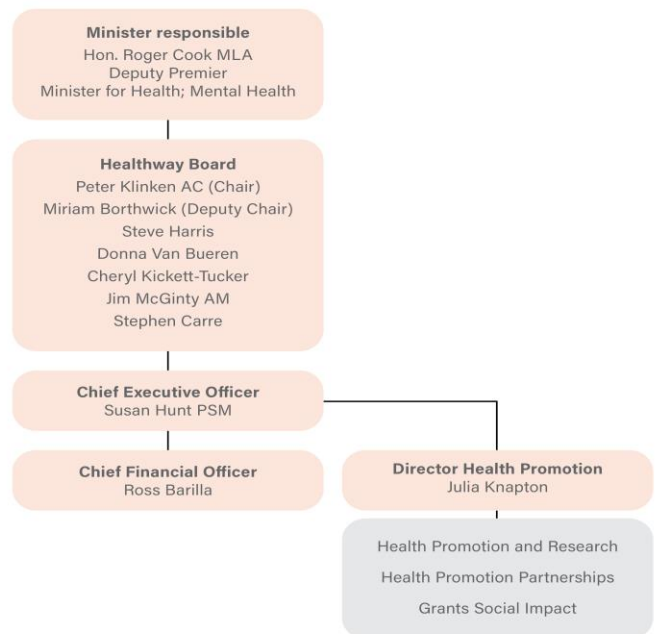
**Minister responsible**
Hon. Roger Cook MLA
Deputy Premier
Minister for Health; Mental Health

**Healthway Board**
Peter Klinken AC (Chair)
Miriam Borthwick (Deputy Chair)
Steve Harris
Donna Van Bueren
Cheryl Kickett-Tucker
Jim McGinty AM
Stephen Carre

**Chief Executive Officer**
Susan Hunt PSM

**Chief Financial Officer**
Ross Barilla

**Director Health Promotion**
Julia Knapton

Health Promotion and Research
Health Promotion Partnerships
Grants Social Impact